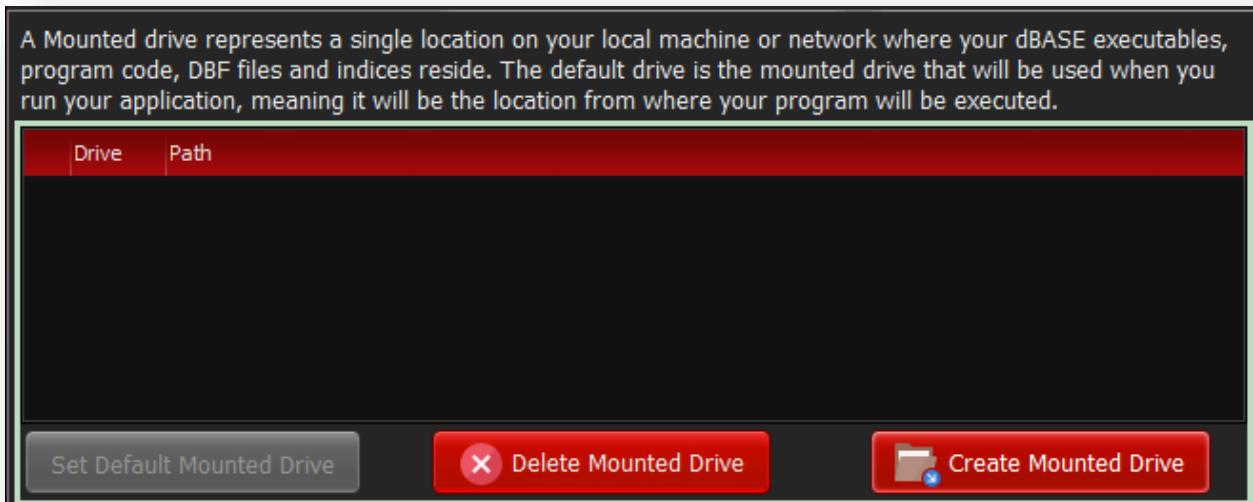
A Mounted drive represents a single location on your local machine or network where your dBASE executables, program code, DBF files and indices reside. The default drive is the mounted drive that will be used when you run your application, meaning it will be the location from where your program will be executed.

| Drive | Path |
|---|---|

Set Default Mounted Drive

Delete Mounted Drive

Create Mounted Drive